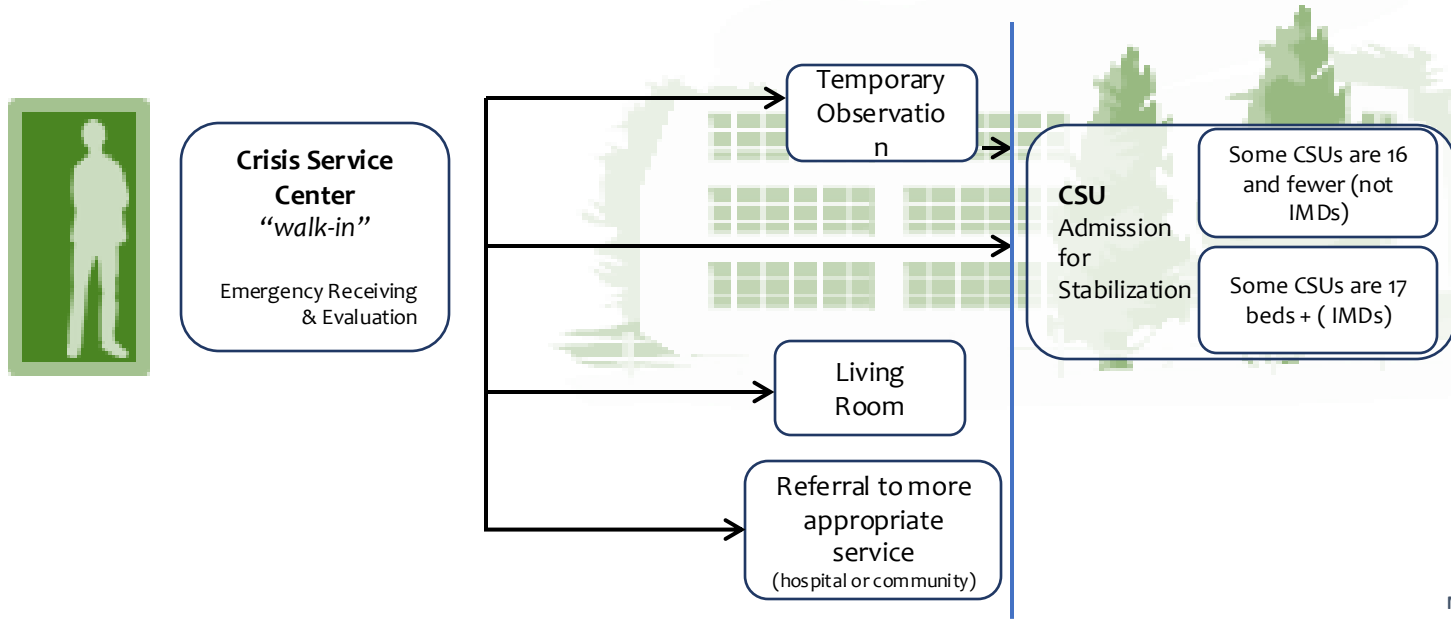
Crisis Service Center
"walk-in"

Emergency Receiving & Evaluation

Temporary Observatio n

Living Room

Referral to more appropriate service
(hospital or community)

CSU
Admission for Stabilization

Some CSUs are 16 and fewer (not IMDs)

Some CSUs are 17 beds + ( IMDs)